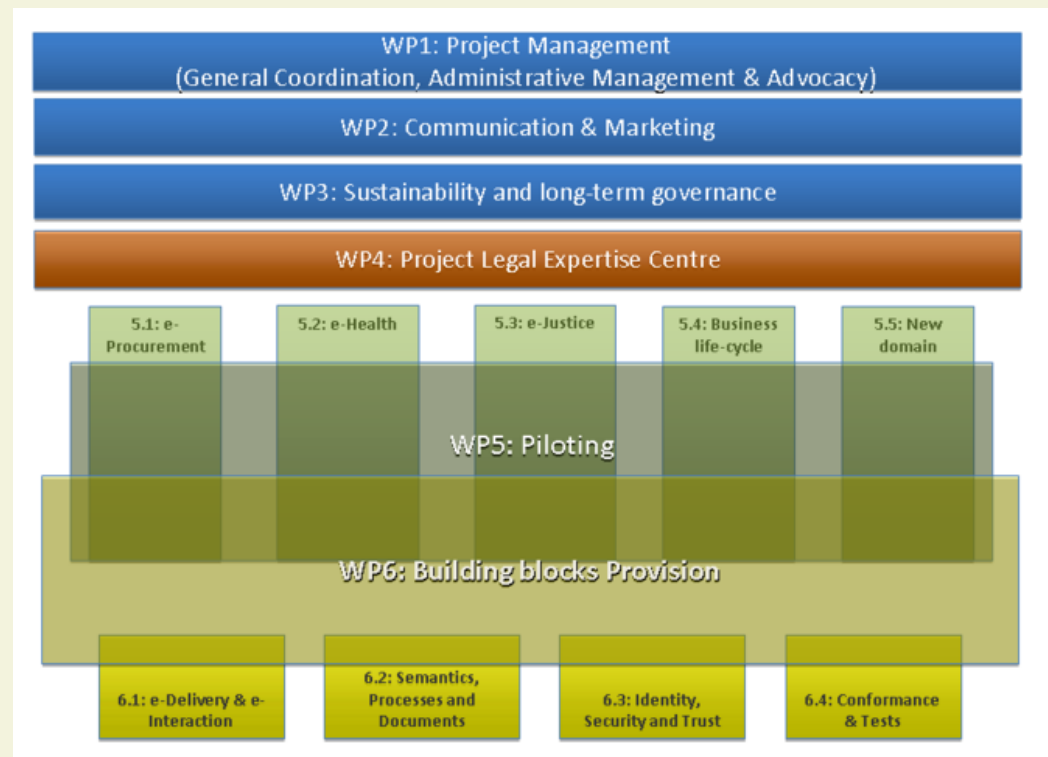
WP1: Project Management
(General Coordination, Administrative Management & Advocacy)

WP2: Communication & Marketing

WP3: Sustainability and long-term governance

WP4: Project Legal Expertise Centre

5.1: e-Procurement

5.2: e-Health

5.3: e-Justice

5.4: Business life-cycle

5.5: New domain

WP5: Piloting

WP6: Building blocks Provision

6.1: e-Delivery & e-Interaction

6.2: Semantics, Processes and Documents

6.3: Identity, Security and Trust

6.4: Conformance & Tests